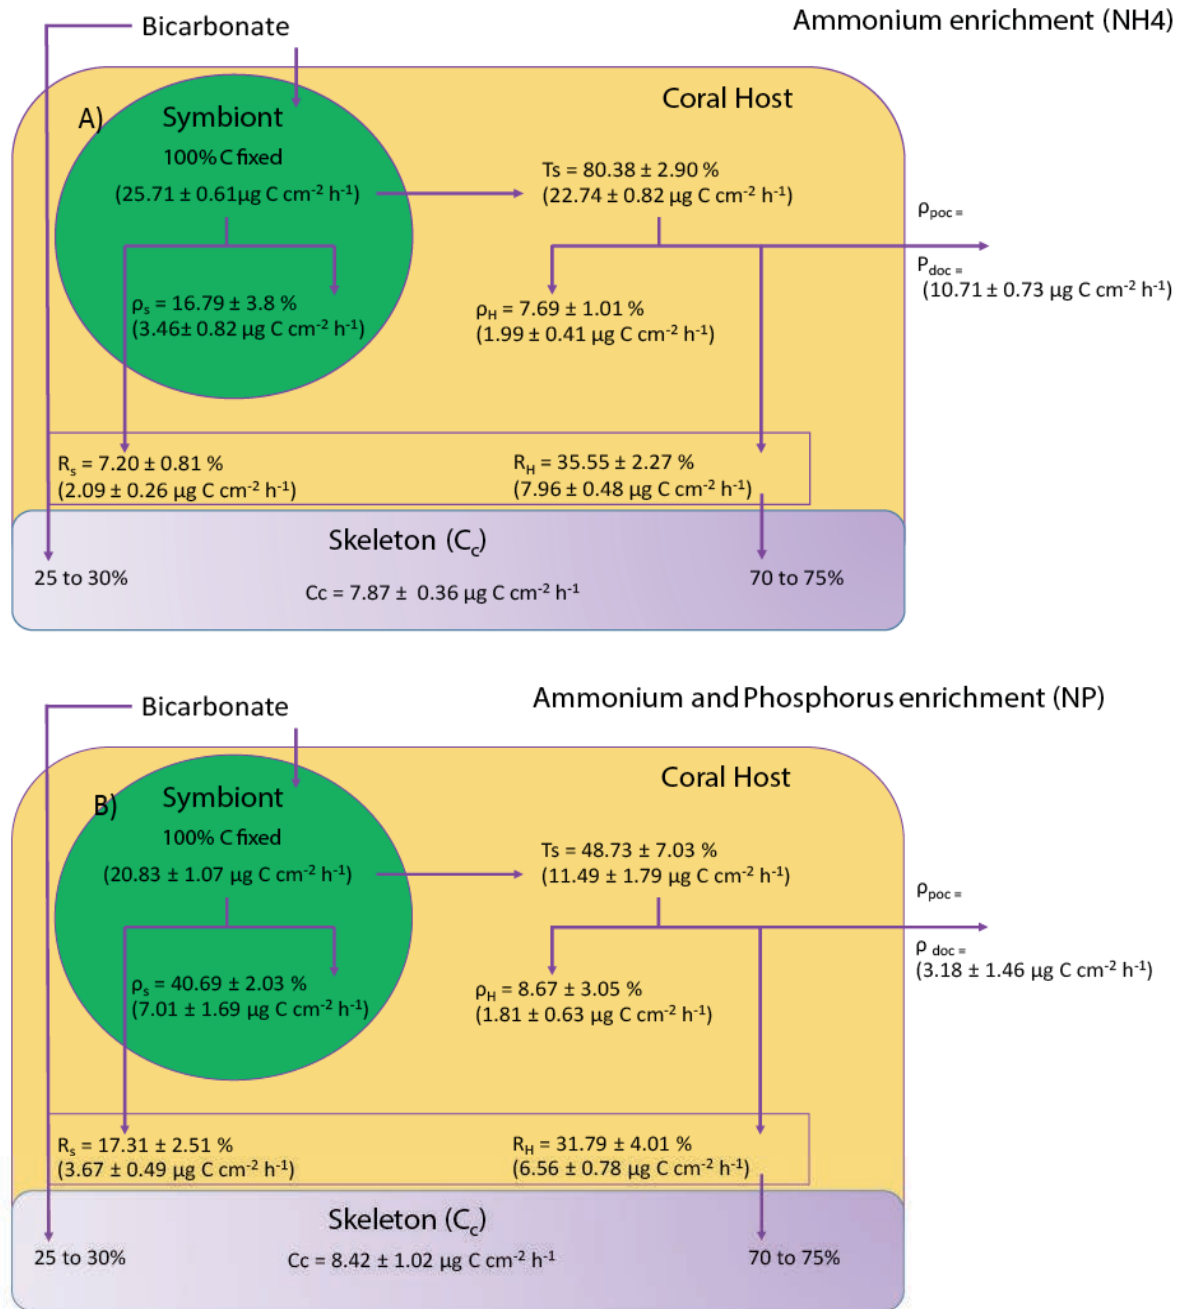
Bicarbonate

Ammonium enrichment (NH4)

Coral Host

A)

Symbiont

100% C fixed

(25.71 ± 0.61µg C cm$^{-2}$ h$^{-1}$)

Ts = 80.38 ± 2.90 %
(22.74 ± 0.82 µg C cm$^{-2}$ h$^{-1}$)

$\rho_{poc}$ =

$P_{doc}$ =
(10.71 ± 0.73 µg C cm$^{-2}$ h$^{-1}$)

$\rho_s$ = 16.79 ± 3.8 %
(3.46± 0.82 µg C cm$^{-2}$ h$^{-1}$)

$\rho_H$ = 7.69 ± 1.01 %
(1.99 ± 0.41 µg C cm$^{-2}$ h$^{-1}$)

$R_s$ = 7.20 ± 0.81 %
(2.09 ± 0.26 µg C cm$^{-2}$ h$^{-1}$)

$R_H$ = 35.55 ± 2.27 %
(7.96 ± 0.48 µg C cm$^{-2}$ h$^{-1}$)

Skeleton ($C_c$)

25 to 30%

Cc = 7.87 ± 0.36 µg C cm$^{-2}$ h$^{-1}$

70 to 75%

Bicarbonate

Ammonium and Phosphorus enrichment (NP)

Coral Host

B)

Symbiont

100% C fixed

(20.83 ± 1.07 µg C cm$^{-2}$ h$^{-1}$)

Ts = 48.73 ± 7.03 %
(11.49 ± 1.79 µg C cm$^{-2}$ h$^{-1}$)

$\rho_{poc}$ =

$\rho_{doc}$ =
(3.18 ± 1.46 µg C cm$^{-2}$ h$^{-1}$)

$\rho_s$ = 40.69 ± 2.03 %
(7.01 ± 1.69 µg C cm$^{-2}$ h$^{-1}$)

$\rho_H$ = 8.67 ± 3.05 %
(1.81 ± 0.63 µg C cm$^{-2}$ h$^{-1}$)

$R_s$ = 17.31 ± 2.51 %
(3.67 ± 0.49 µg C cm$^{-2}$ h$^{-1}$)

$R_H$ = 31.79 ± 4.01 %
(6.56 ± 0.78 µg C cm$^{-2}$ h$^{-1}$)

Skeleton ($C_c$)

25 to 30%

Cc = 8.42 ± 1.02 µg C cm$^{-2}$ h$^{-1}$

70 to 75%